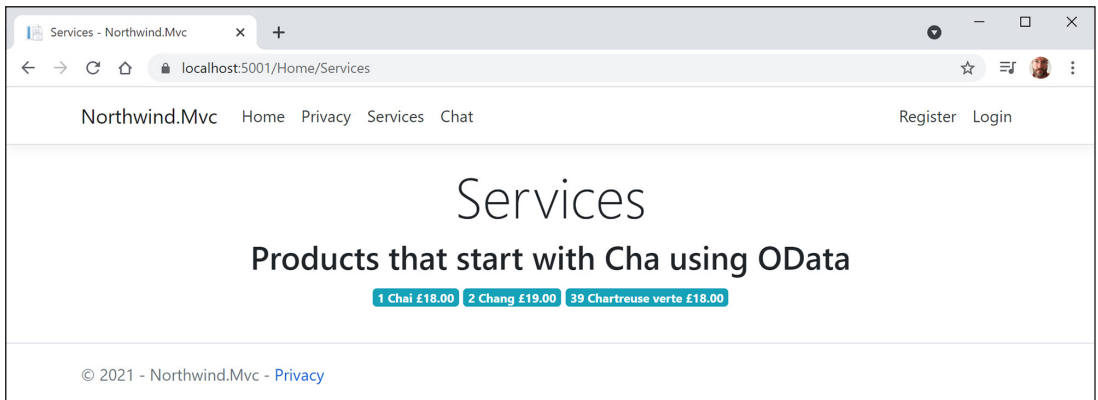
Services - Northwind.Mvc

localhost:5001/Home/Services

Northwind.Mvc Home Privacy Services Chat

Register Login

Services

Products that start with Cha using OData

1 Chai £18.00 2 Chang £19.00 39 Chartreuse verte £18.00

© 2021 - Northwind.Mvc - Privacy